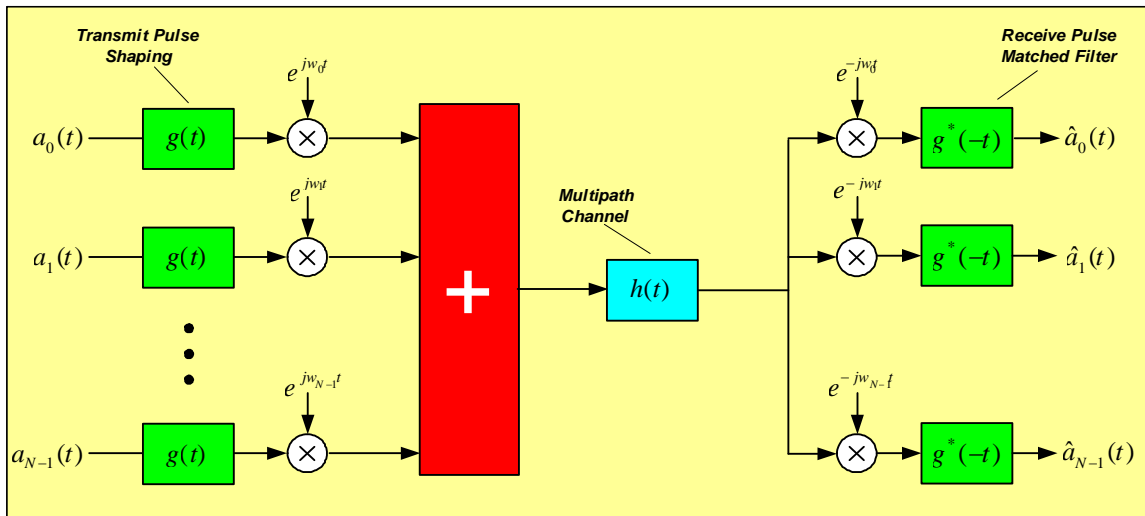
Transmit Pulse Shaping

Receive Pulse Matched Filter

$a_0(t)$ $g(t)$ $e^{jw_0t}$ $\times$

$a_1(t)$ $g(t)$ $e^{jw_1t}$ $\times$

$a_{N-1}(t)$ $g(t)$ $e^{jw_{N-1}t}$ $\times$

+

Multipath Channel

$h(t)$

$e^{-jw_0t}$ $\times$ $g^*(-t)$ $\hat{a}_0(t)$

$e^{-jw_1t}$ $\times$ $g^*(-t)$ $\hat{a}_1(t)$

$e^{-jw_{N-1}t}$ $\times$ $g^*(-t)$ $\hat{a}_{N-1}(t)$